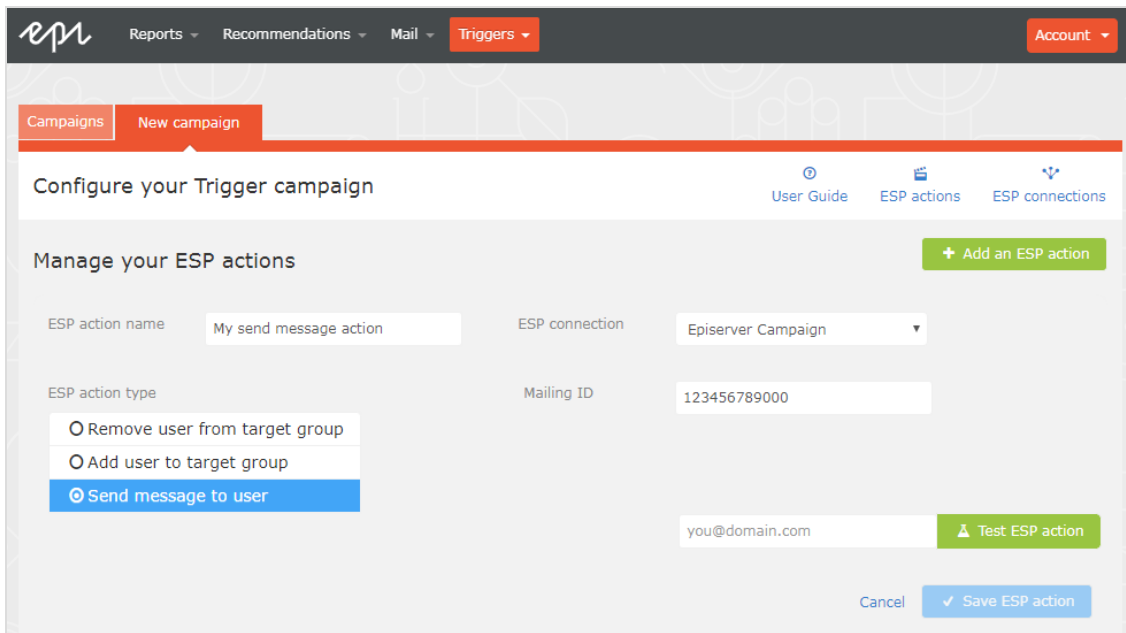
epi Reports Recommendations Mail Triggers Account

Campaigns New campaign

Configure your Trigger campaign

User Guide ESP actions ESP connections

Manage your ESP actions

+ Add an ESP action

ESP action name My send message action

ESP connection Episerver Campaign

ESP action type

Mailing ID 123456789000

Remove user from target group
Add user to target group
Send message to user

you@domain.com Test ESP action

Cancel ✓ Save ESP action